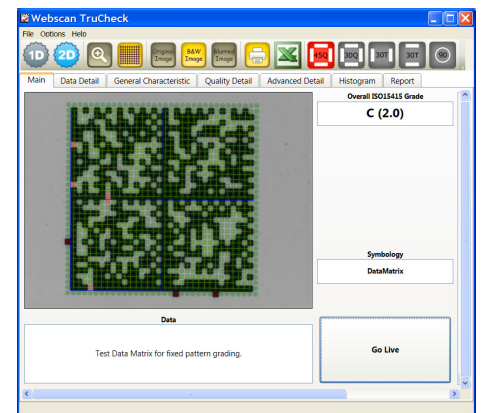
Webscan TruCheck

File Options Help

1D 2D Original Image B&W Image Blurred Image 45Q 30Q 30T 30T 90

Main Data Detail General Characteristic Quality Detail Advanced Detail Histogram Report

Overall ISO15415 Grade

C (2.0)

Symbology

DataMatrix

Data

Test Data Matrix for fixed pattern grading.

Go Live